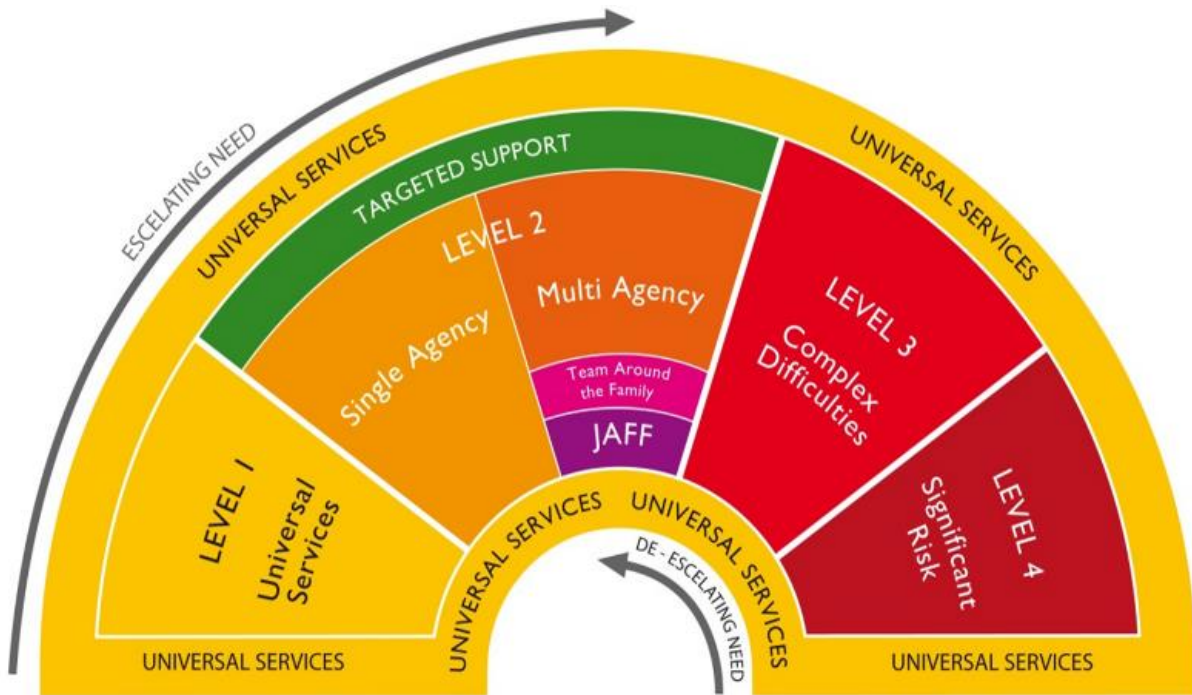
ESCELATING NEED

UNIVERSAL SERVICES

TARGETED SUPPORT

UNIVERSAL SERVICES

LEVEL 2

Single Agency

Multi Agency

Team Around the Family

JAFF

LEVEL 3

Complex Difficulties

LEVEL 1

Universal Services

LEVEL 4

Significant Risk

UNIVERSAL SERVICES

UNIVERSAL SERVICES

UNIVERSAL SERVICES

UNIVERSAL SERVICES

DE - ESCELATING NEED

UNIVERSAL SERVICES

UNIVERSAL SERVICES